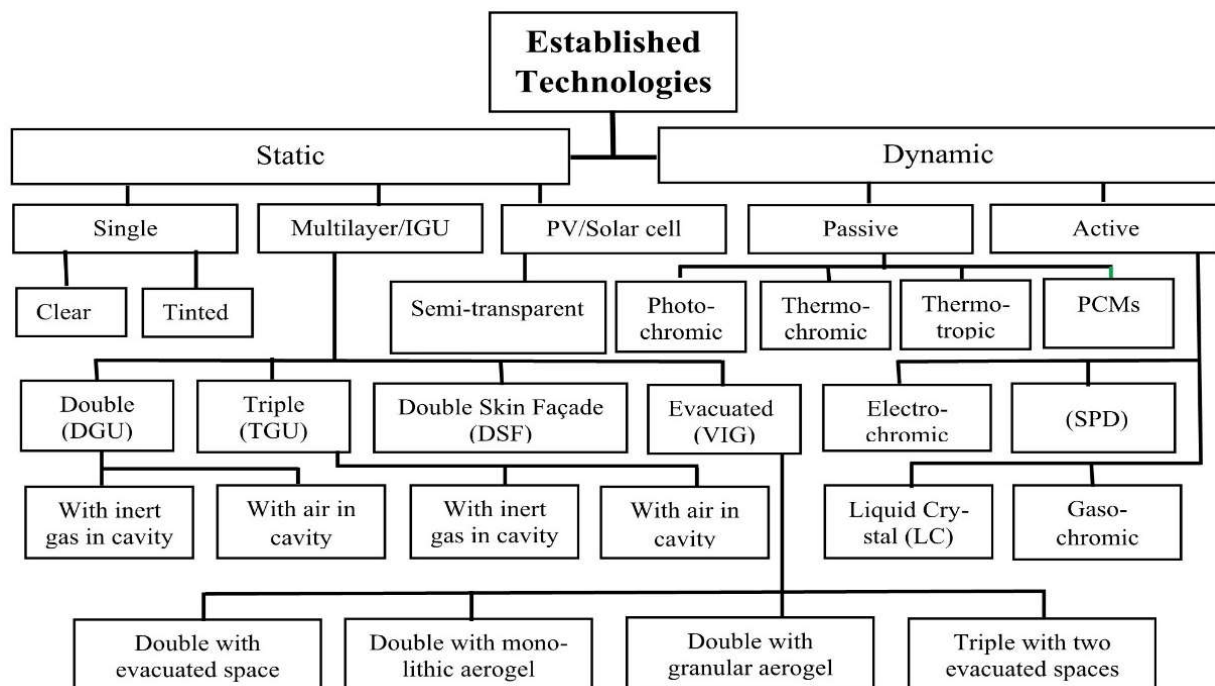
Established Technologies

Static

Dynamic

Single

Multilayer/IGU

PV/Solar cell

Passive

Active

Clear

Tinted

Semi-transparent

Photochromic

Thermochromic

Thermotropic

PCMs

Double (DGU)

Triple (TGU)

Double Skin Façade (DSF)

Evacuated (VIG)

Electrochromic

(SPD)

With inert gas in cavity

With air in cavity

With inert gas in cavity

With air in cavity

Liquid Crystal (LC)

Gasochromic

Double with evacuated space

Double with monolithic aerogel

Double with granular aerogel

Triple with two evacuated spaces